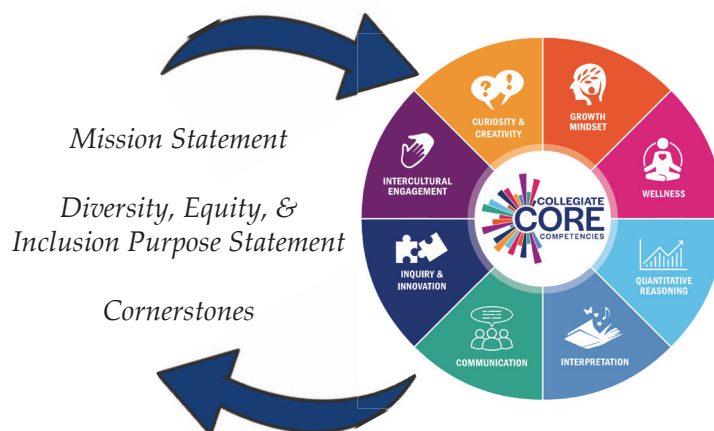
Mission Statement

Diversity, Equity, & Inclusion Purpose Statement

Cornerstones

CURIOSITY & CREATIVITY

GROWTH MINDSET

WELLNESS

QUANTITATIVE REASONING

INTERPRETATION

COMMUNICATION

INQUIRY & INNOVATION

INTERCULTURAL ENGAGEMENT

COLLEGIATE CORE COMPETENCIES